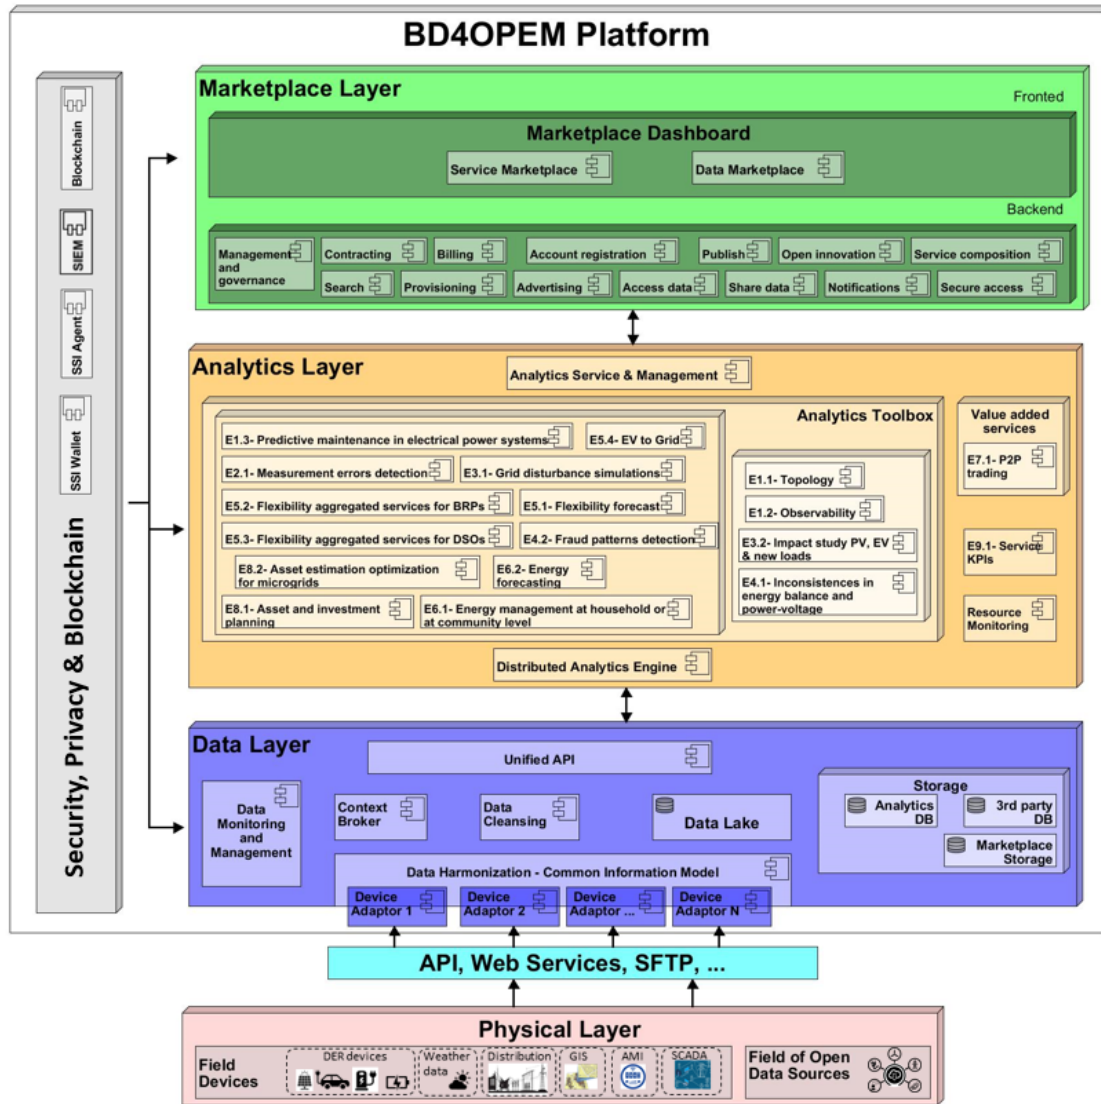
BD4OPEM Platform

Blockchain
SIEM
SSI Agent
SSI Wallet
Security, Privacy & Blockchain

Marketplace Layer
Fronted
Marketplace Dashboard
Service Marketplace
Data Marketplace
Backend
Management and governance
Contracting
Billing
Account registration
Publish
Open innovation
Service composition
Search
Provisioning
Advertising
Access data
Share data
Notifications
Secure access

Analytics Layer
Analytics Service & Management
Analytics Toolbox
E1.3- Predictive maintenance in electrical power systems
E5.4- EV to Grid
E2.1- Measurement errors detection
E3.1- Grid disturbance simulations
E5.2- Flexibility aggregated services for BRPs
E5.1- Flexibility forecast
E5.3- Flexibility aggregated services for DSOs
E4.2- Fraud patterns detection
E8.2- Asset estimation optimization for microgrids
E6.2- Energy forecasting
E8.1- Asset and investment planning
E6.1- Energy management at household or at community level
E1.1- Topology
E1.2- Observability
E3.2- Impact study PV, EV & new loads
E4.1- Inconsistences in energy balance and power-voltage
Value added services
E7.1- P2P trading
E9.1- Service KPIs
Resource Monitoring
Distributed Analytics Engine

Data Layer
Unified API
Data Monitoring and Management
Context Broker
Data Cleansing
Data Lake
Storage
Analytics DB
3rd party DB
Marketplace Storage
Data Harmonization - Common Information Model
Device Adaptor 1
Device Adaptor 2
Device Adaptor ...
Device Adaptor N

API, Web Services, SFTP, ...

Physical Layer
Field Devices
DER devices
Weather data
Distribution
GIS
AMI
SCADA
Field of Open Data Sources